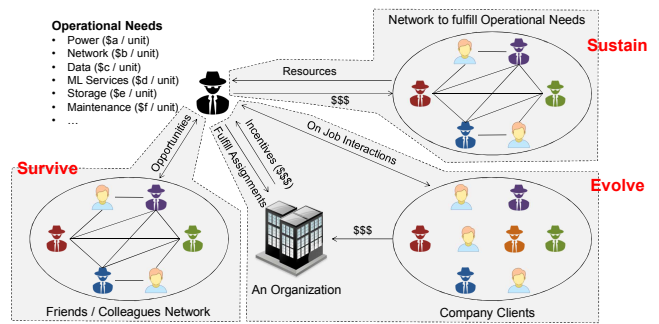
Operational Needs
- Power (\$a / unit)
- Network (\$b / unit)
- Data (\$c / unit)
- ML Services (\$d / unit)
- Storage (\$e / unit)
- Maintenance (\$f / unit)
- …

Network to fulfill Operational Needs

Sustain

Resources

\$\$\$

Opportunities

Fulfill Assignments

Incentives (\$\$\$)

On Job Interactions

Survive

Evolve

\$\$\$

An Organization

Friends / Colleagues Network

Company Clients